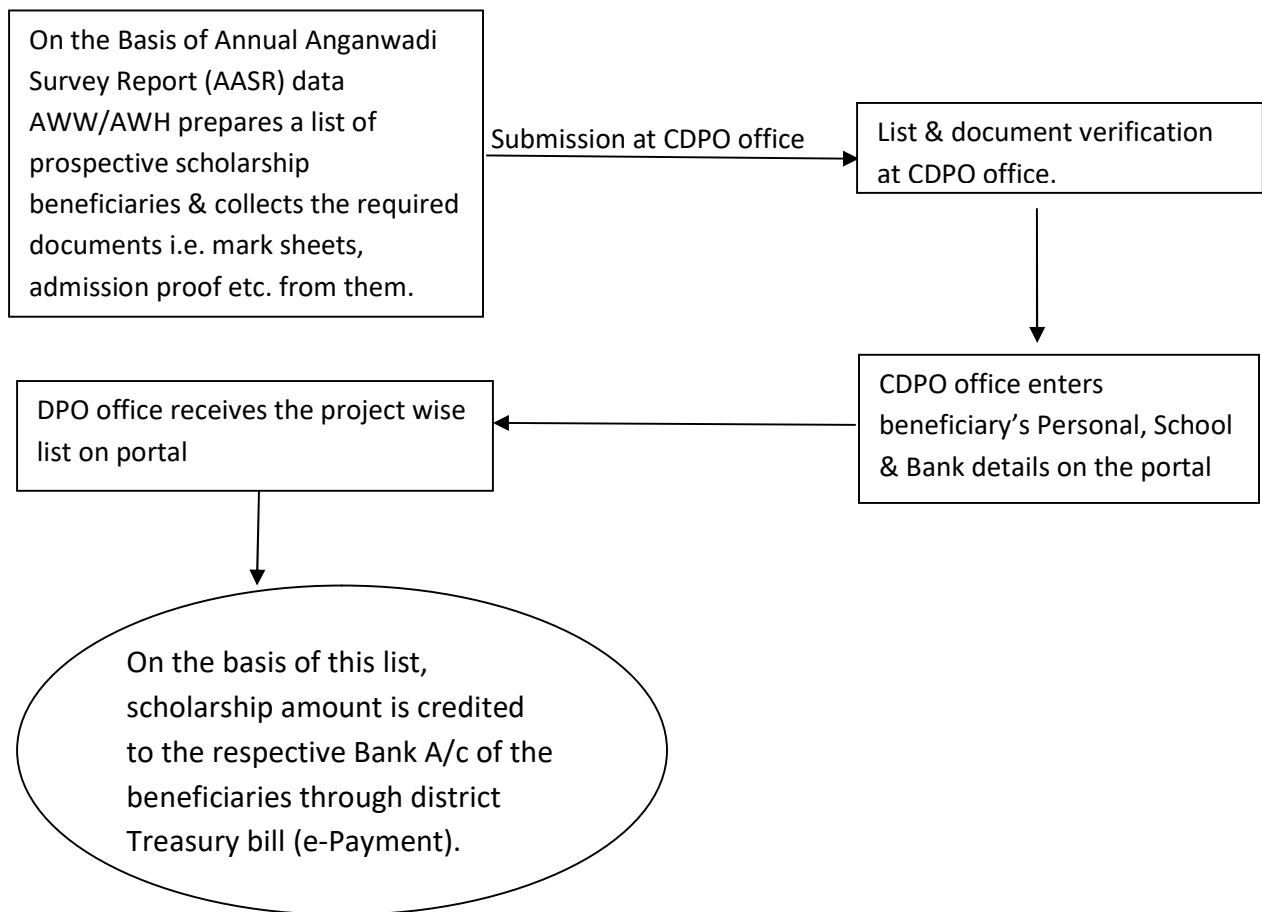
On the Basis of Annual Anganwadi Survey Report (AASR) data AWW/AWH prepares a list of prospective scholarship beneficiaries & collects the required documents i.e. mark sheets, admission proof etc. from them.

Submission at CDPO office

List & document verification at CDPO office.

CDPO office enters beneficiary's Personal, School & Bank details on the portal

DPO office receives the project wise list on portal

On the basis of this list, scholarship amount is credited to the respective Bank A/c of the beneficiaries through district Treasury bill (e-Payment).